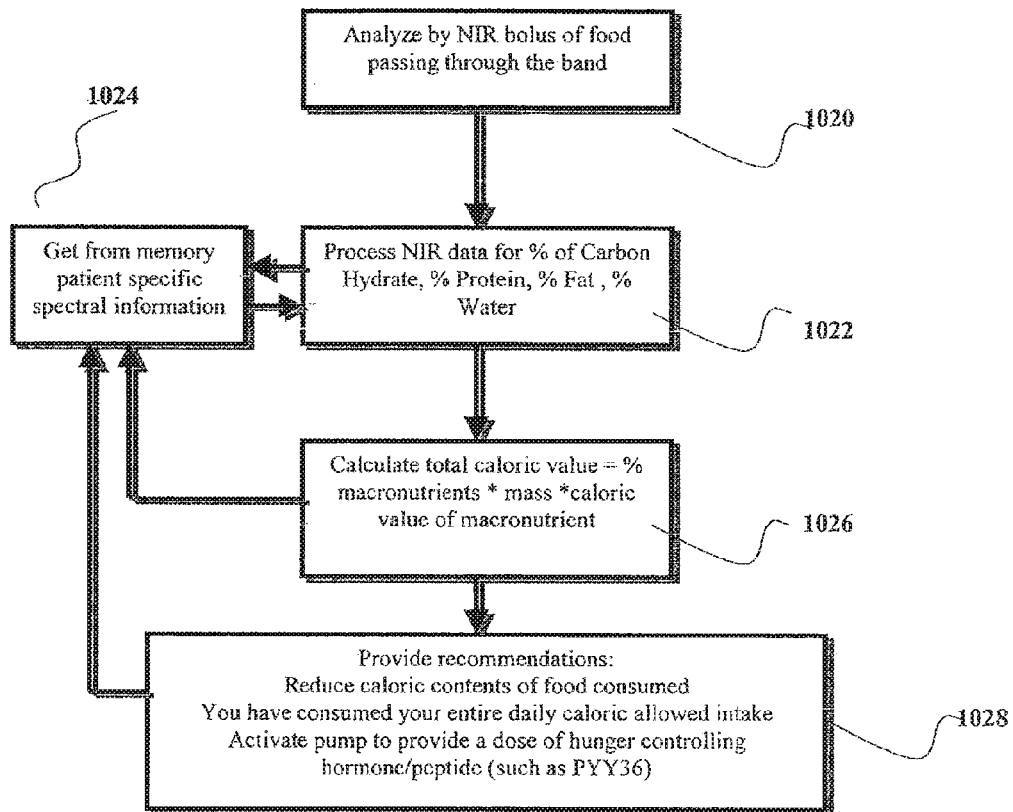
Analyze by NIR bolus of food passing through the band

1020

1024

Get from memory patient specific spectral information

Process NIR data for % of Carbon Hydrate, % Protein, % Fat , % Water

1022

Calculate total caloric value = % macronutrients * mass *caloric value of macronutrient

1026

Provide recommendations:
Reduce caloric contents of food consumed
You have consumed your entire daily caloric allowed intake
Activate pump to provide a dose of hunger controlling hormone/peptide (such as PYY36)

1028